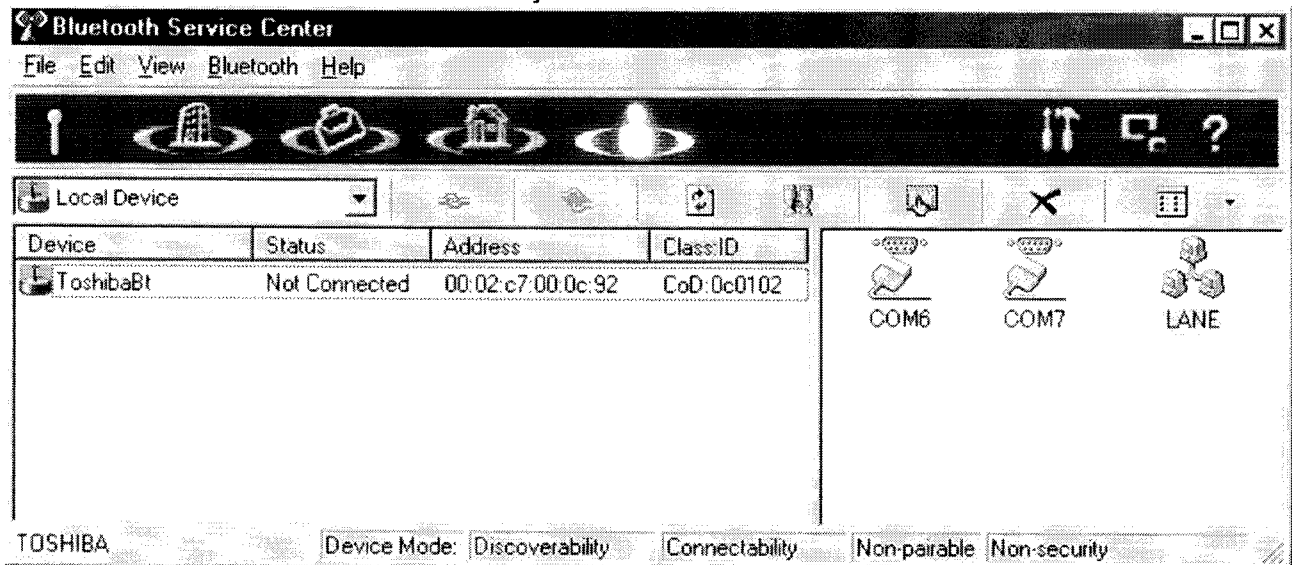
Bluetooth Service Center

File Edit View Bluetooth Help

Local Device

| Device | Status | Address | Class:ID |
|---|---|---|---|
| ToshibaBt | Not Connected | 00:02:c7:00:0c:92 | CoD:0c0102 |

COM6 COM7 LANE

TOSHIBA Device Mode: Discoverability Connectability Non-pairable Non-security